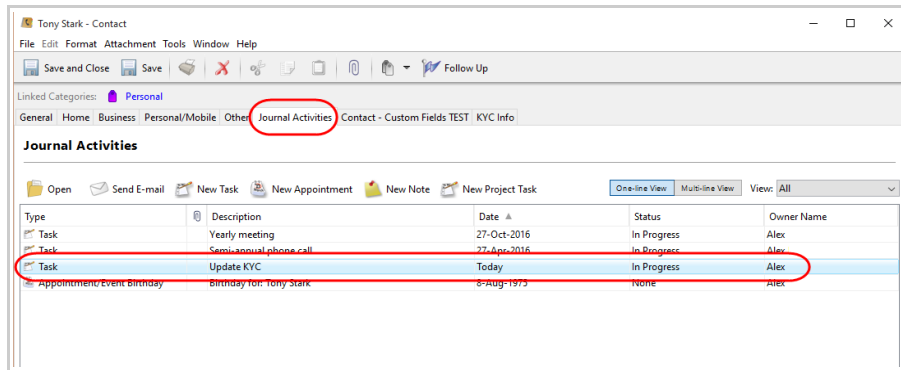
Tony Stark - Contact

File Edit Format Attachment Tools Window Help

Save and Close Save Follow Up

Linked Categories: Personal

General Home Business Personal/Mobile Other Journal Activities Contact - Custom Fields TEST KYC Info

Journal Activities

Open Send E-mail New Task New Appointment New Note New Project Task One-line View Multi-line View View: All

| Type | | Description | Date ▲ | Status | Owner Name |
|---|---|---|---|---|---|
| Task | | Yearly meeting | 27-Oct-2016 | In Progress | Alex |
| Task | | Semi-annual phone call | 27-Apr-2016 | In Progress | Alex |
| Task | | Update KYC | Today | In Progress | Alex |
| Appointment/Event Birthday | | Birthday for: Tony Stark | 8-Aug-1975 | None | Alex |